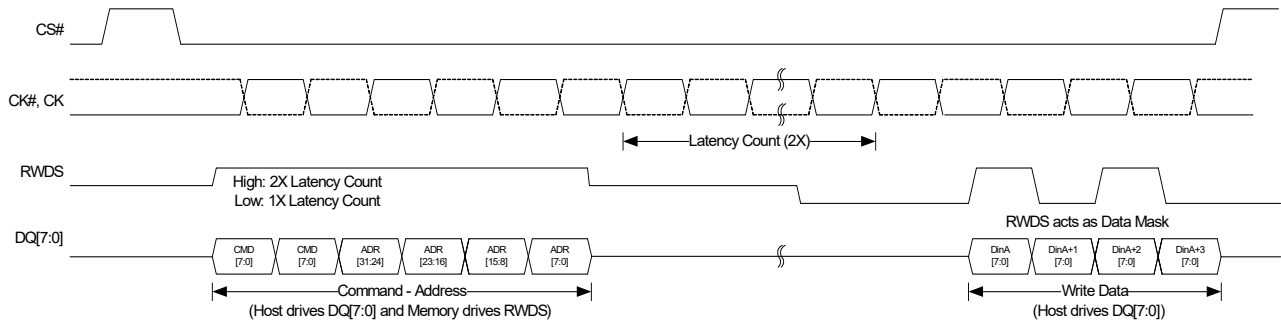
CS#

CK#, CK

Latency Count (2X)

RWDS

High: 2X Latency Count
Low: 1X Latency Count

RWDS acts as Data Mask

DQ[7:0]

CMD [7:0]
CMD [7:0]
ADR [31:24]
ADR [23:16]
ADR [15:8]
ADR [7:0]

DinA [7:0]
DinA+1 [7:0]
DinA+2 [7:0]
DinA+3 [7:0]

Command - Address
(Host drives DQ[7:0] and Memory drives RWDS)

Write Data
(Host drives DQ[7:0])